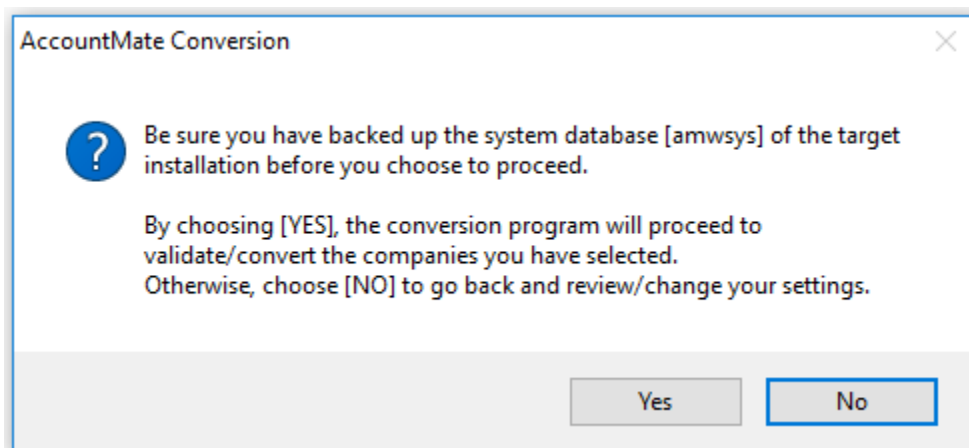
AccountMate Conversion

Be sure you have backed up the system database [amwsys] of the target installation before you choose to proceed.

By choosing [YES], the conversion program will proceed to validate/convert the companies you have selected.
Otherwise, choose [NO] to go back and review/change your settings.

Yes

No